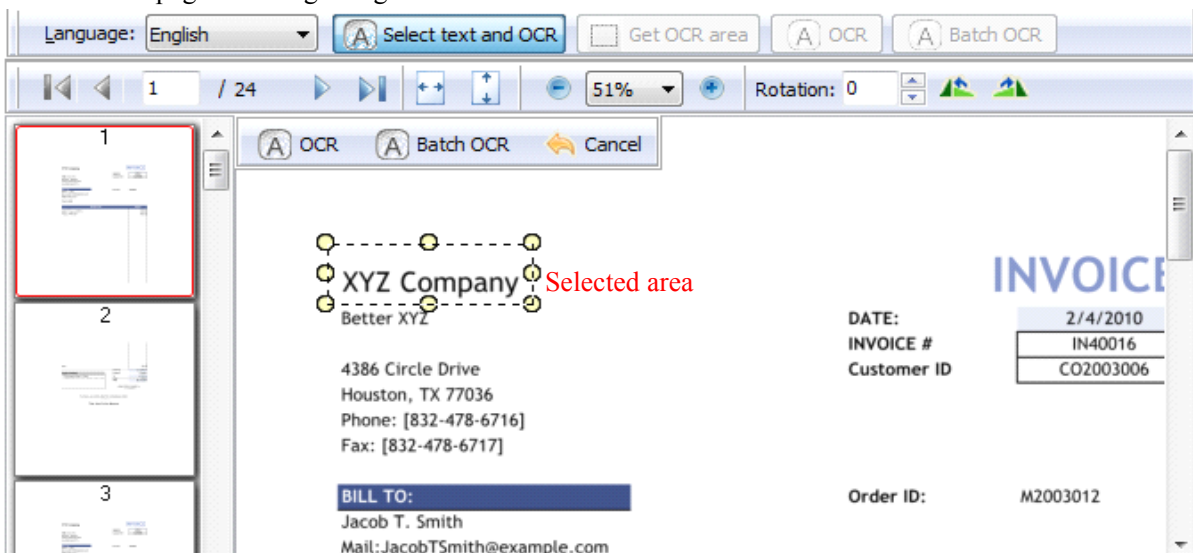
Language: English
Select text and OCR
Get OCR area
OCR
Batch OCR

1 / 24
51%
Rotation: 0

1
2
3

OCR
Batch OCR
Cancel

XYZ Company
Selected area
Better XYZ

4386 Circle Drive
Houston, TX 77036
Phone: [832-478-6716]
Fax: [832-478-6717]

BILL TO:
Jacob T. Smith
Mail:JacobTSmith@example.com

INVOICE

| DATE: | 2/4/2010 |
|---|---|
| INVOICE # | IN40016 |
| Customer ID | CO2003006 |

Order ID: M2003012